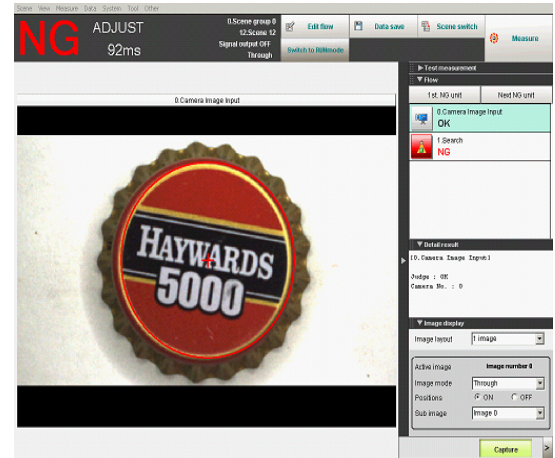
Scene View Measure Data System Tool Other

NG ADJUST 92ms

0.Scene group 0
12.Scene 12
Signal output OFF
Through

Edit flow
Switch to RUNmode
Data save
Scene switch
Measure

0.Camera Image Input

HAYWARDS
5000

▶ Test measurement
▼ Flow
1st. NG unit
Next NG unit
0.Camera Image Input
OK
1.Search
NG

▼ Detail result
[0.Camera Image Input]

Judge : OK
Camera No. : 0

▼ Image display
Image layout
1 image
Active image
Image number 0
Image mode
Through
Positions
ON
OFF
Sub image
Image 0

Capture